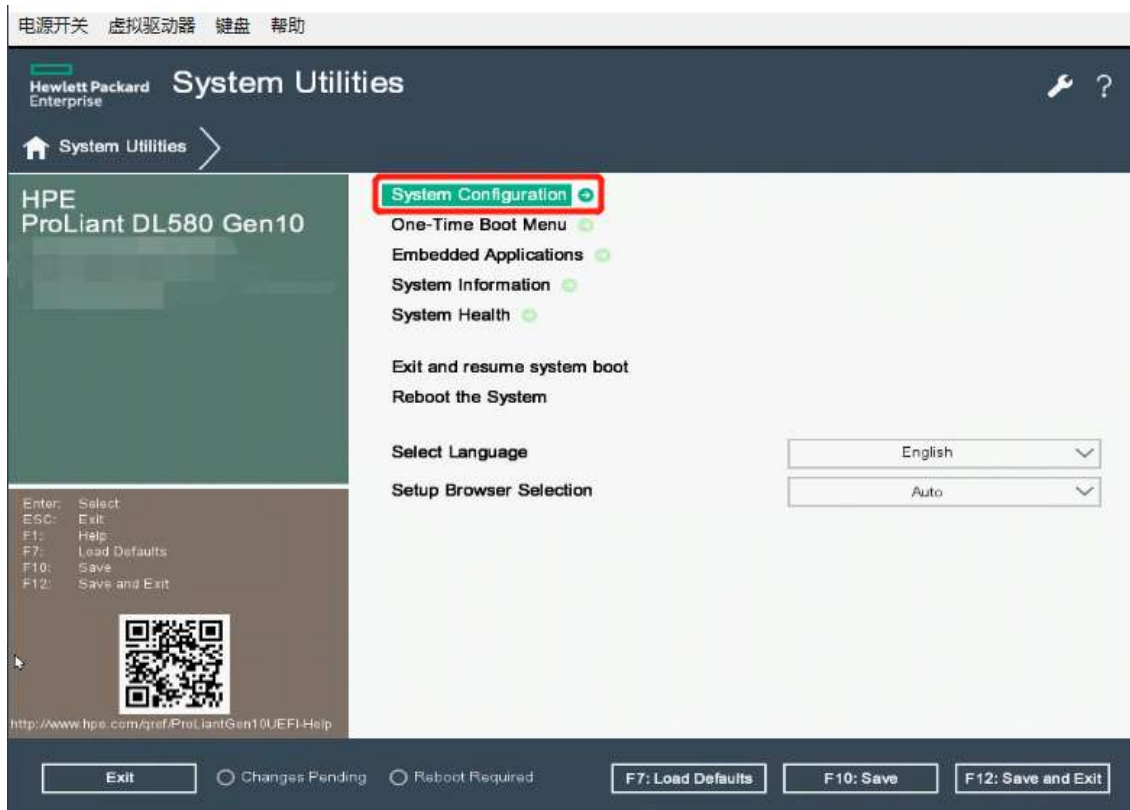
电源开关 虚拟驱动器 键盘 帮助

Hewlett Packard Enterprise System Utilities

System Utilities

HPE
ProLiant DL580 Gen10

Enter: Select
ESC: Exit
F1: Help
F7: Load Defaults
F10: Save
F12: Save and Exit

http://www.hpe.com/qref/ProLiantGen10UEFI-Help

System Configuration
One-Time Boot Menu
Embedded Applications
System Information
System Health

Exit and resume system boot
Reboot the System

Select Language English
Setup Browser Selection Auto

Exit
Changes Pending
Reboot Required
F7: Load Defaults
F10: Save
F12: Save and Exit